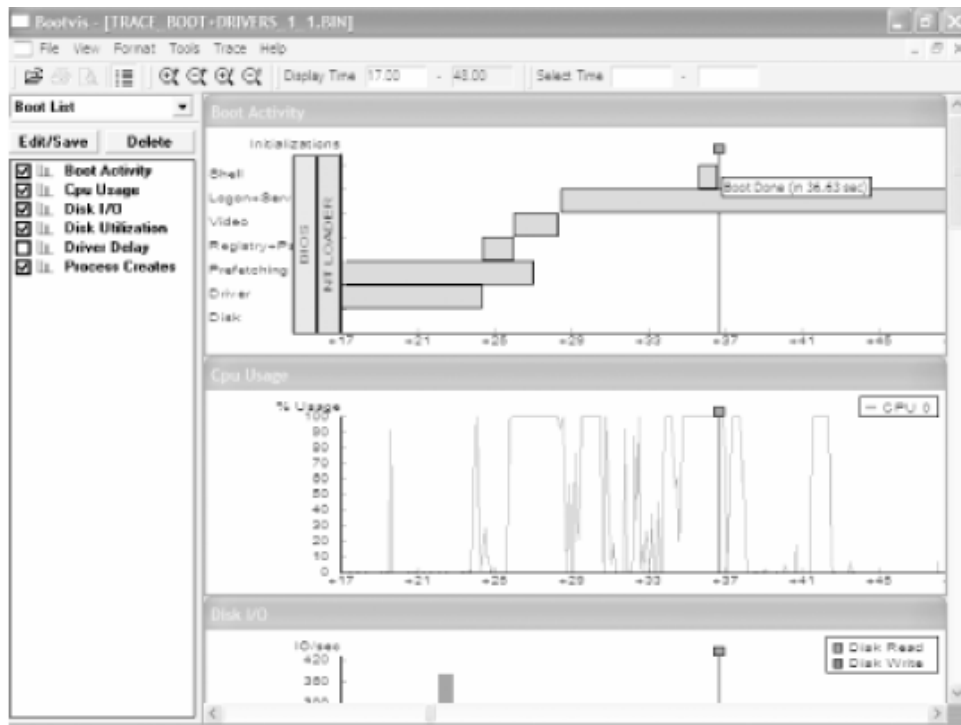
Bootvis - [TRACE_BOOT+DRIVERS_1_1.BIN]

File View Format Tools Trace Help

Display Time 17.00 - 48.00 Select Time -

Boot List

Edit/Save Delete

Boot Activity
Cpu Usage
Disk I/O
Disk Utilization
Driver Delay
Process Creates

Boot Activity

Initializations
Shell
Logon+Serv
Video
Registry+Pa
Prefetching
Driver
Disk

BIOS
NT LOADER

Boot Done (in 36.63 sec)

+17 +21 +25 +29 +33 +37 +41 +45

Cpu Usage

% Usage
100
90
80
70
60
50
40
30
20
10
0

— CPU 0

+17 +21 +25 +29 +33 +37 +41 +45

Disk I/O

IO/sec
420
360
300

Disk Read
Disk Write